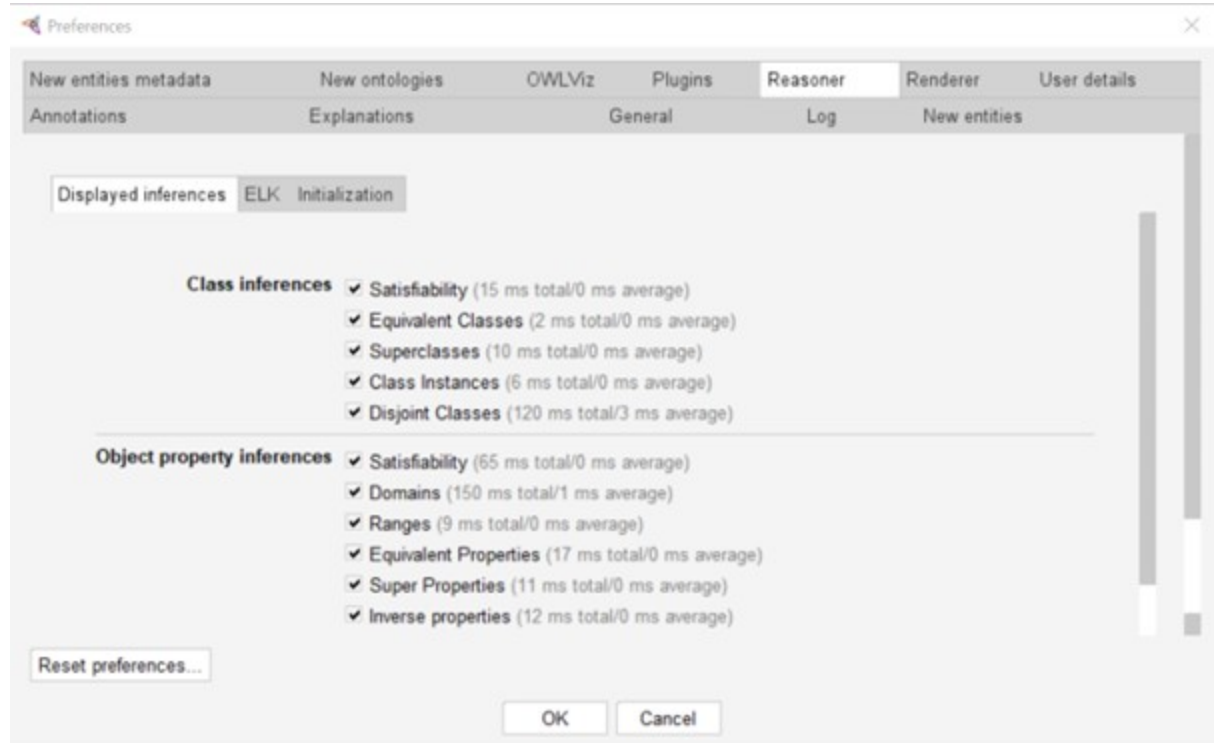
Preferences

New entities metadata New ontologies OWLViz Plugins Reasoner Renderer User details
Annotations Explanations General Log New entities

Displayed inferences ELK Initialization

Class inferences
Satisfiability (15 ms total/0 ms average)
Equivalent Classes (2 ms total/0 ms average)
Superclasses (10 ms total/0 ms average)
Class Instances (6 ms total/0 ms average)
Disjoint Classes (120 ms total/3 ms average)

Object property inferences
Satisfiability (65 ms total/0 ms average)
Domains (150 ms total/1 ms average)
Ranges (9 ms total/0 ms average)
Equivalent Properties (17 ms total/0 ms average)
Super Properties (11 ms total/0 ms average)
Inverse properties (12 ms total/0 ms average)

Reset preferences...

OK Cancel